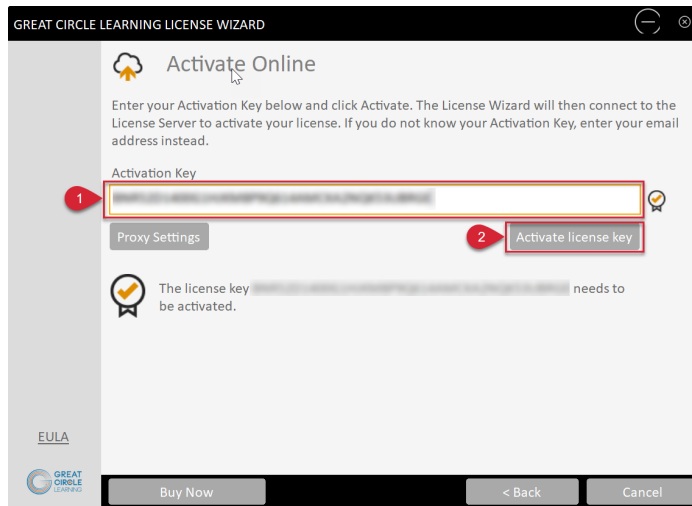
GREAT CIRCLE LEARNING LICENSE WIZARD

Activate Online

Enter your Activation Key below and click Activate. The License Wizard will then connect to the License Server to activate your license. If you do not know your Activation Key, enter your email address instead.

Activation Key

1 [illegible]

Proxy Settings

2 Activate license key

The license key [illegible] needs to be activated.

EULA

GREAT CIRCLE LEARNING

Buy Now

< Back

Cancel